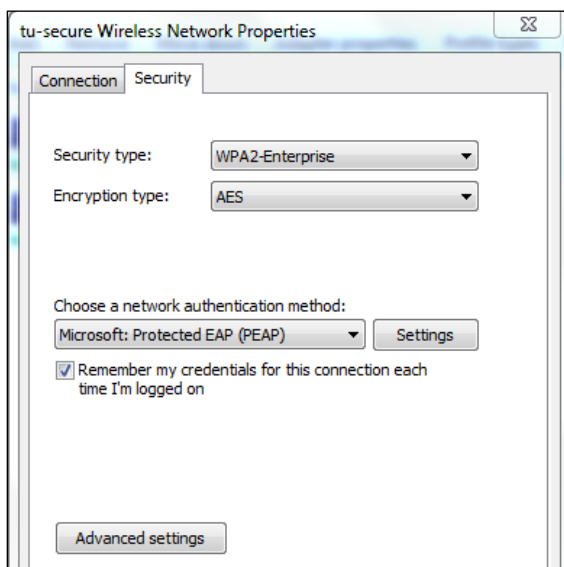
tu-secure Wireless Network Properties

Connection Security

Security type: WPA2-Enterprise

Encryption type: AES

Choose a network authentication method:

Microsoft: Protected EAP (PEAP) Settings

Remember my credentials for this connection each time I'm logged on

Advanced settings